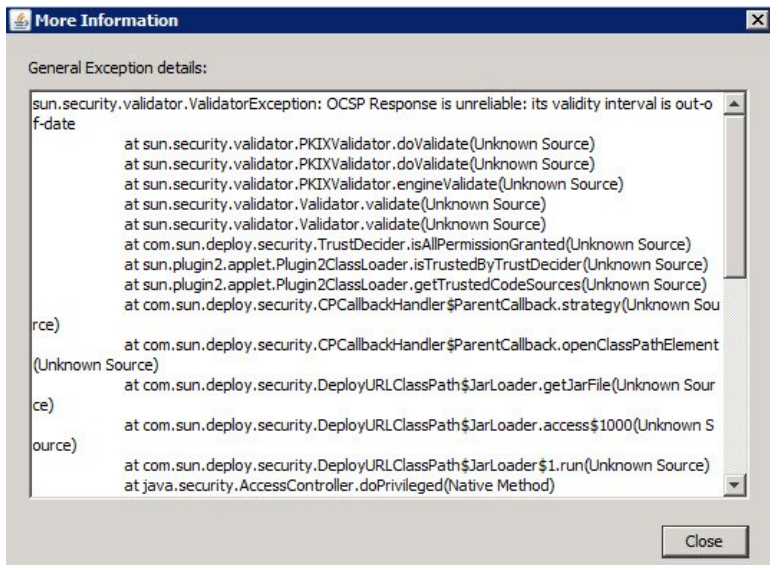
More Information

General Exception details:

sun.security.validator.ValidatorException: OCSP Response is unreliable: its validity interval is out-of-date
at sun.security.validator.PKIXValidator.doValidate(Unknown Source)
at sun.security.validator.PKIXValidator.doValidate(Unknown Source)
at sun.security.validator.PKIXValidator.engineValidate(Unknown Source)
at sun.security.validator.Validator.validate(Unknown Source)
at sun.security.validator.Validator.validate(Unknown Source)
at com.sun.deploy.security.TrustDecider.isAllPermissionGranted(Unknown Source)
at sun.plugin2.applet.Plugin2ClassLoader.isTrustedByTrustDecider(Unknown Source)
at sun.plugin2.applet.Plugin2ClassLoader.getTrustedCodeSources(Unknown Source)
at com.sun.deploy.security.CPCallbackHandler$ParentCallback.strategy(Unknown Source)
at com.sun.deploy.security.CPCallbackHandler$ParentCallback.openClassPathElement(Unknown Source)
at com.sun.deploy.security.DeployURLClassPath$JarLoader.getJarFile(Unknown Source)
at com.sun.deploy.security.DeployURLClassPath$JarLoader.access$1000(Unknown Source)
at com.sun.deploy.security.DeployURLClassPath$JarLoader$1.run(Unknown Source)
at java.security.AccessController.doPrivileged(Native Method)

Close